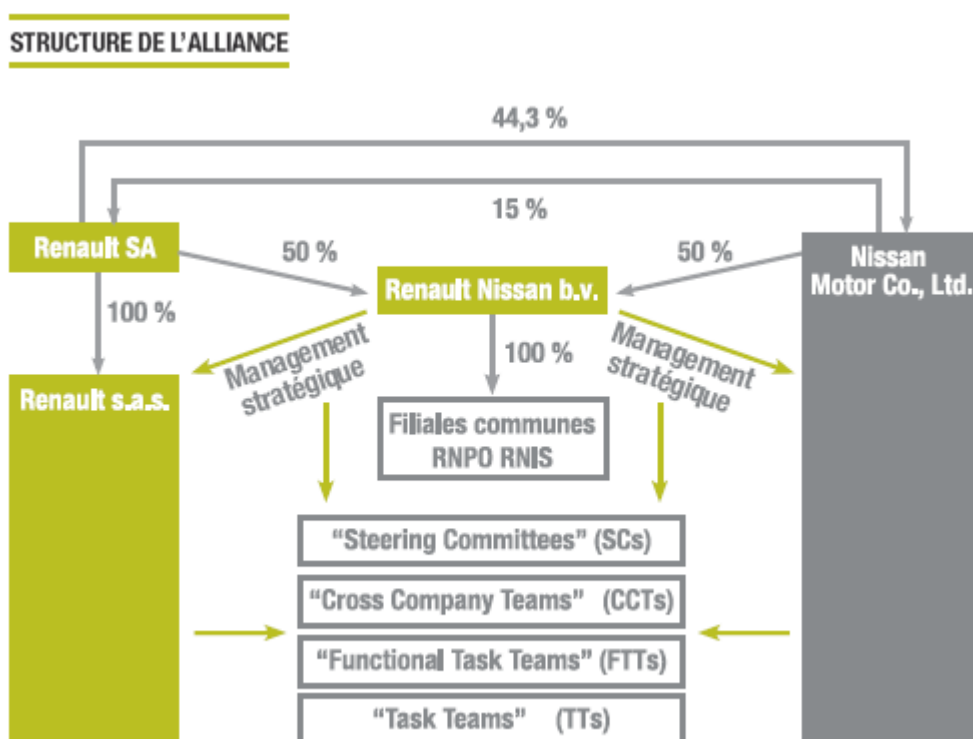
STRUCTURE DE L'ALLIANCE

44,3 %

15 %

Renault SA

50 %

Renault Nissan b.v.

50 %

Nissan Motor Co., Ltd.

100 %

Management stratégique

100 %

Management stratégique

Renault s.a.s.

Filiales communes RNPO RNIS

"Steering Committees" (SCs)

"Cross Company Teams" (CCTs)

"Functional Task Teams" (FTTs)

"Task Teams" (TTs)